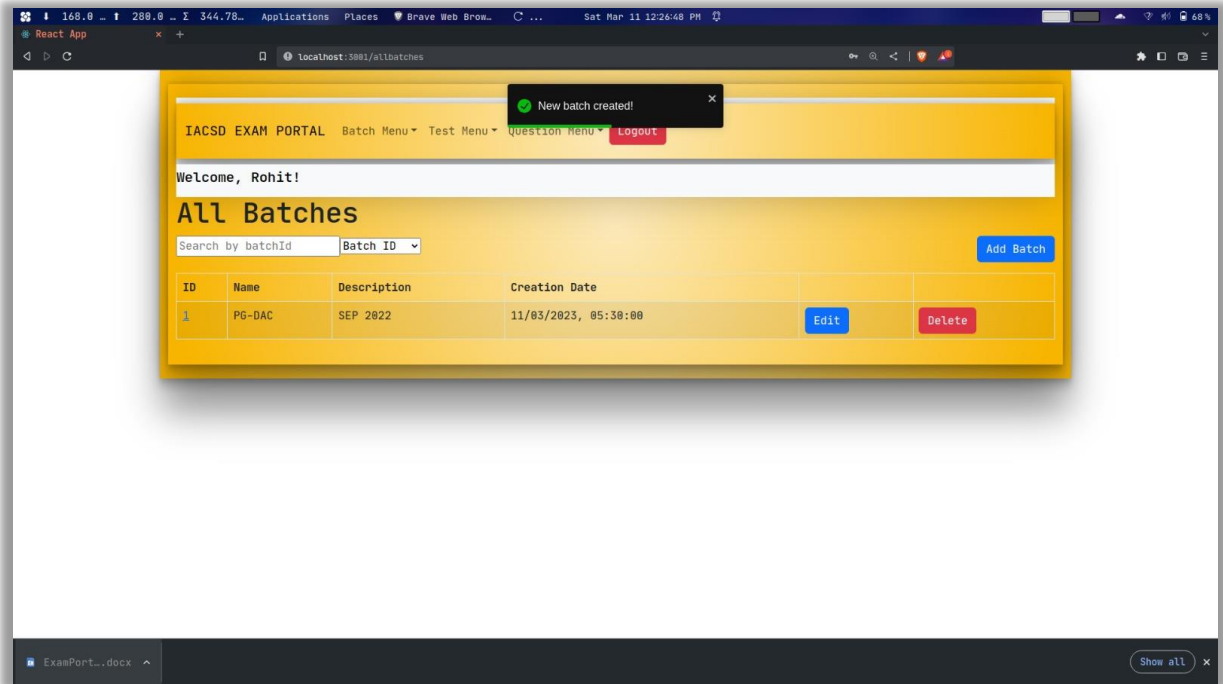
↓ 168.0 … ↑ 288.0 … Σ 344.78… Applications Places Brave Web Brow… C … Sat Mar 11 12:26:48 PM 68%

React App × +

localhost:3001/allbatches

New batch created! ×

IACSD EXAM PORTAL Batch Menu Test Menu Question Menu Logout

Welcome, Rohit!

All Batches

Search by batchId Batch ID

Add Batch

| ID | Name | Description | Creation Date | | |
|---|---|---|---|---|---|
| 1 | PG-DAC | SEP 2022 | 11/03/2023, 05:30:00 | Edit | Delete |

ExamPort….docx ^

Show all ×